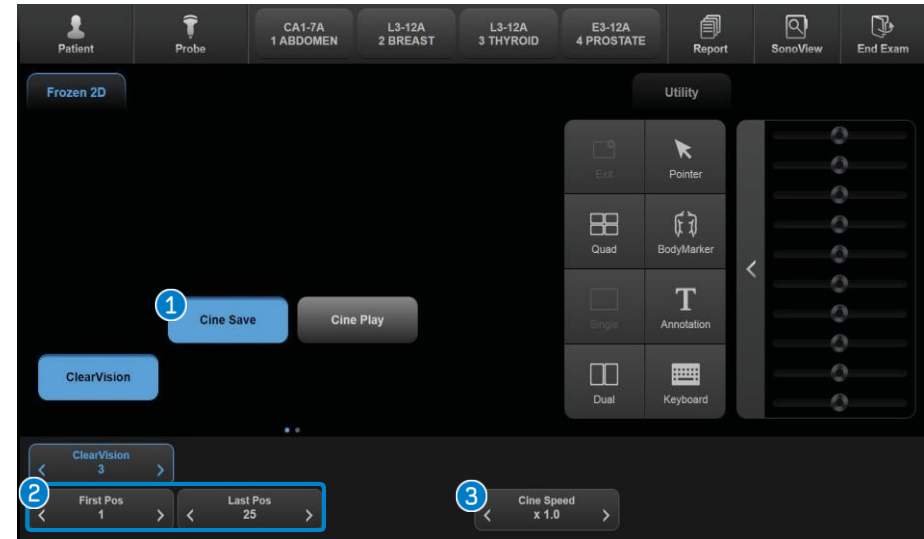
Patient
Probe
CA1-7A
1 ABDOMEN
L3-12A
2 BREAST
L3-12A
3 THYROID
E3-12A
4 PROSTATE
Report
SonoView
End Exam

Frozen 2D

Utility

Exit
Pointer
Quad
BodyMarker
Single
Annotation
Dual
Keyboard

1
Cine Save
Cine Play

ClearVision

ClearVision
3

2
First Pos
1
Last Pos
25

3
Cine Speed
x 1.0